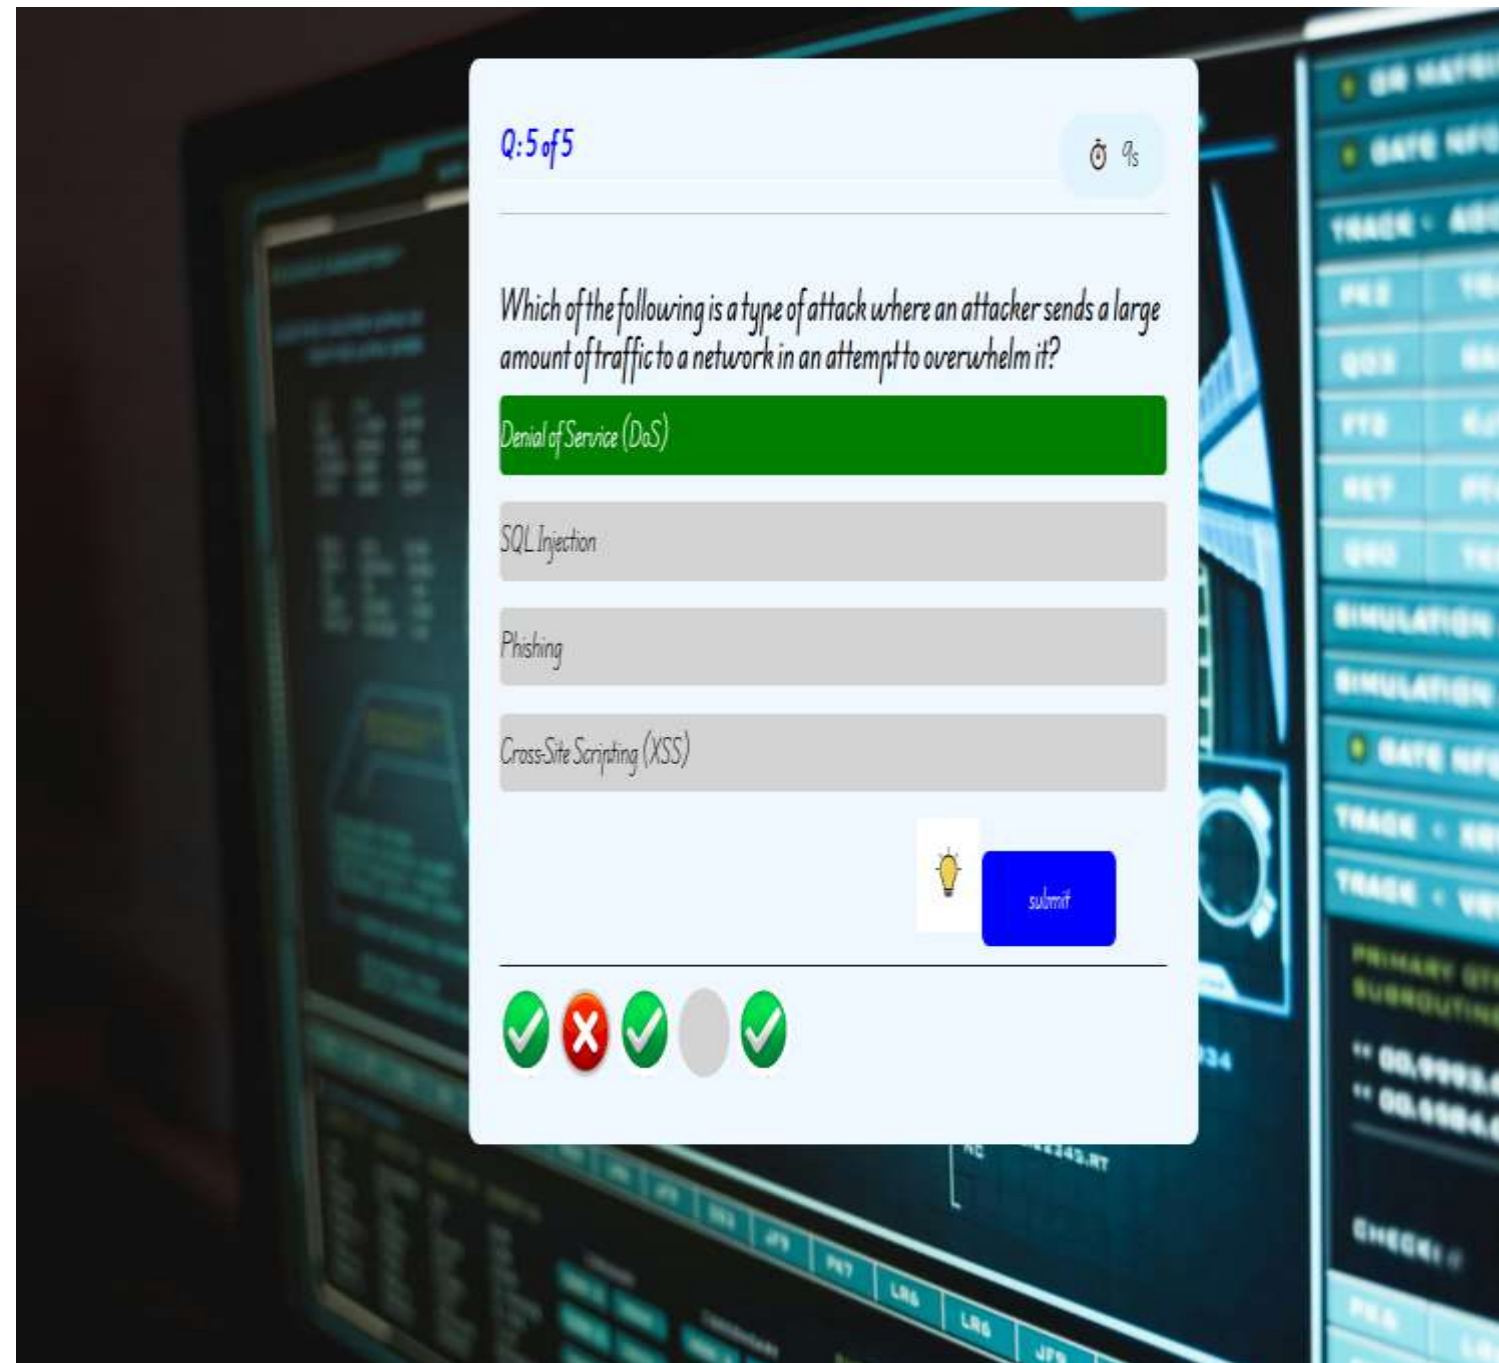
Q:5 of 5

9s

Which of the following is a type of attack where an attacker sends a large amount of traffic to a network in an attempt to overwhelm it?

Denial of Service (DoS)

SQL Injection

Phishing

Cross-Site Scripting (XSS)

submit